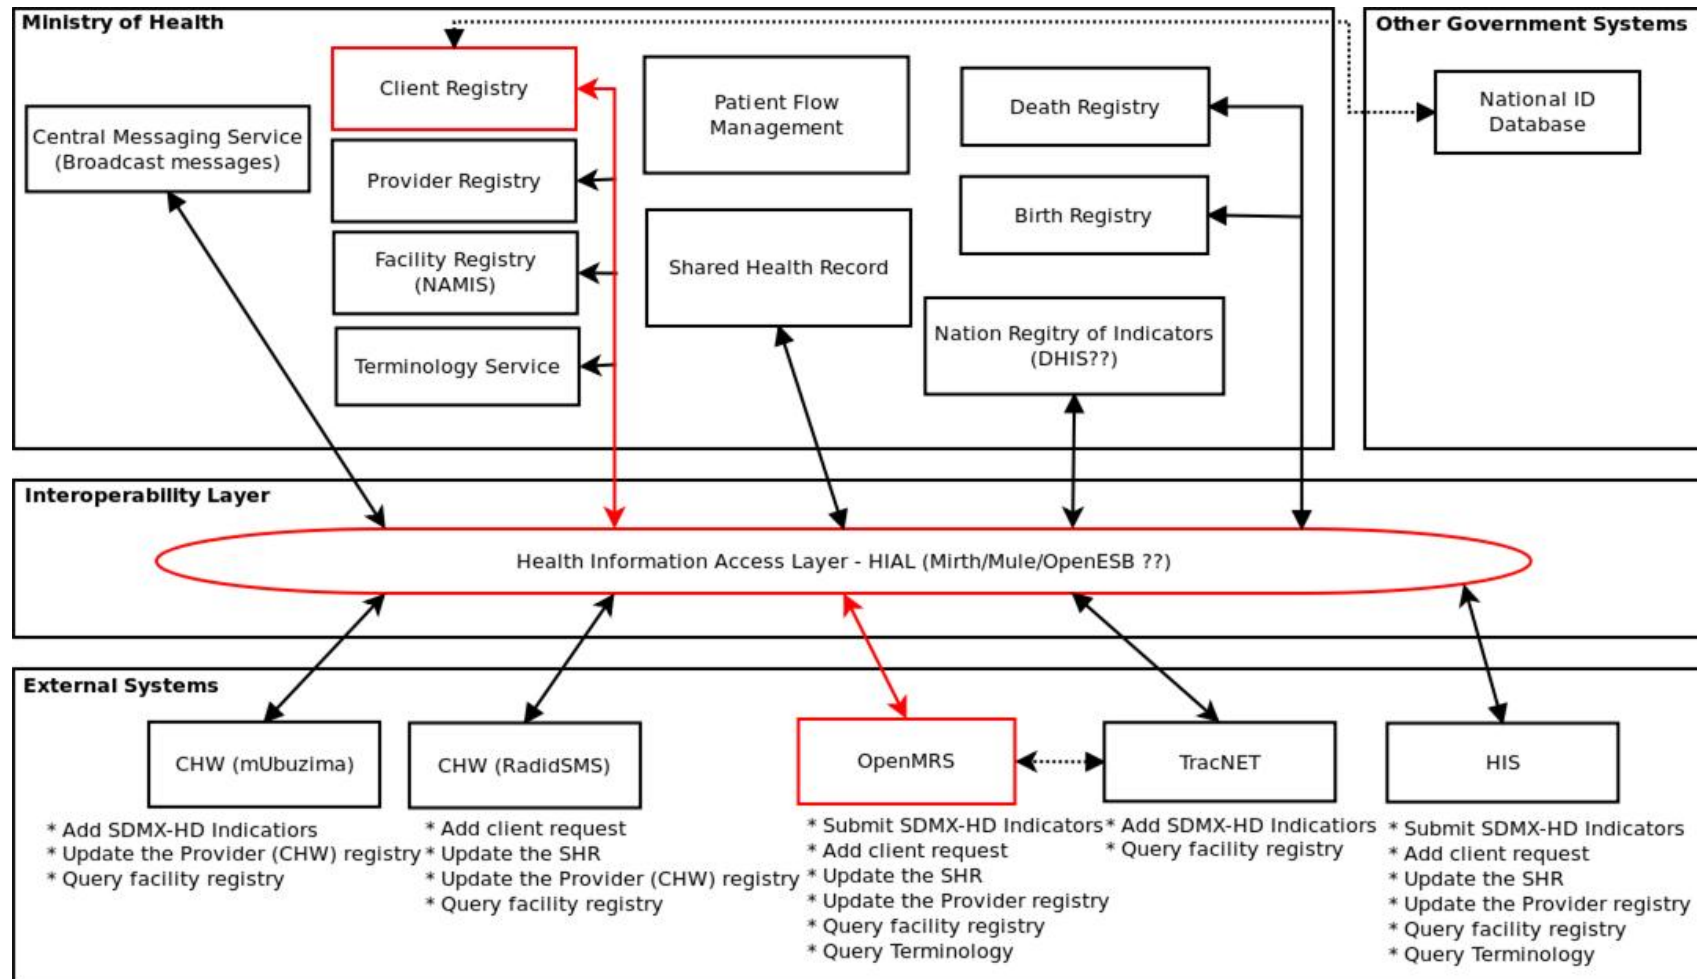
Ministry of Health

Client Registry

Central Messaging Service (Broadcast messages)

Provider Registry

Facility Registry (NAMIS)

Terminology Service

Patient Flow Management

Shared Health Record

Death Registry

Birth Registry

Nation Regitry of Indicators (DHIS??)

Other Government Systems

National ID Database

Interoperability Layer

Health Information Access Layer - HIAL (Mirth/Mule/OpenESB ??)

External Systems

CHW (mUbuzima)

* Add SDMX-HD Indicatiors
* Update the Provider (CHW) registry
* Query facility registry

CHW (RadidSMS)

* Add client request
* Update the SHR
* Update the Provider (CHW) registry
* Query facility registry

OpenMRS

* Submit SDMX-HD Indicators
* Add client request
* Update the SHR
* Update the Provider registry
* Query facility registry
* Query Terminology

TracNET

* Add SDMX-HD Indicatiors
* Query facility registry

HIS

* Submit SDMX-HD Indicators
* Add client request
* Update the SHR
* Update the Provider registry
* Query facility registry
* Query Terminology